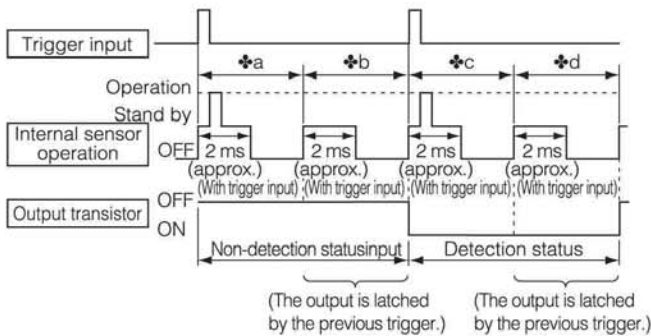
Trigger input

✤a ✤b ✤c ✤d

Operation

Stand by

Internal sensor operation

OFF

2 ms (approx.) (With trigger input)

2 ms (approx.) (With trigger input)

2 ms (approx.) (With trigger input)

2 ms (approx.) (With trigger input)

Output transistor

OFF

ON

Non-detection statusinput

Detection status

(The output is latched by the previous trigger.)

(The output is latched by the previous trigger.)